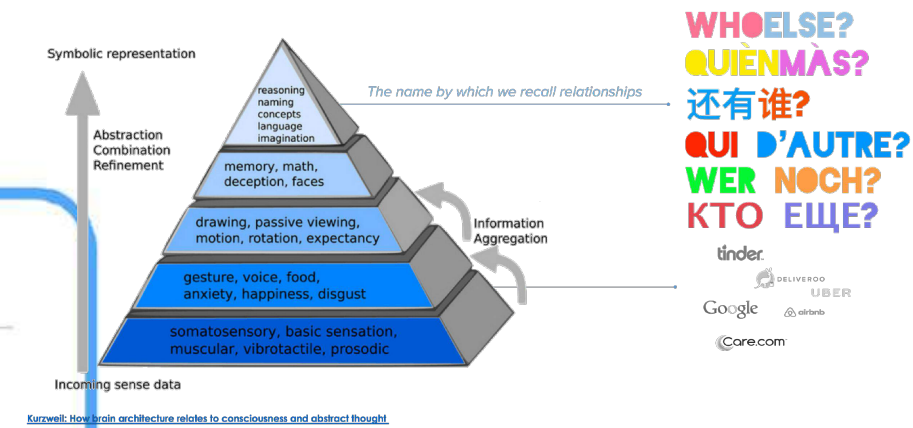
Symbolic representation

Abstraction
Combination
Refinement

Incoming sense data

reasoning
naming
concepts
language
imagination

memory, math,
deception, faces

drawing, passive viewing,
motion, rotation, expectancy

gesture, voice, food,
anxiety, happiness, disgust

somatosensory, basic sensation,
muscular, vibrotactile, prosodic

Information
Aggregation

The name by which we recall relationships

WHOELSE?
QUIÈNMÀS?
还有谁?
QUI D'AUTRE?
WER NOCH?
КТО ЕЩЕ?

tinder
DELIVEROO
UBER
Google
airbnb
Care.com

Kurzweil: How brain architecture relates to consciousness and abstract thought